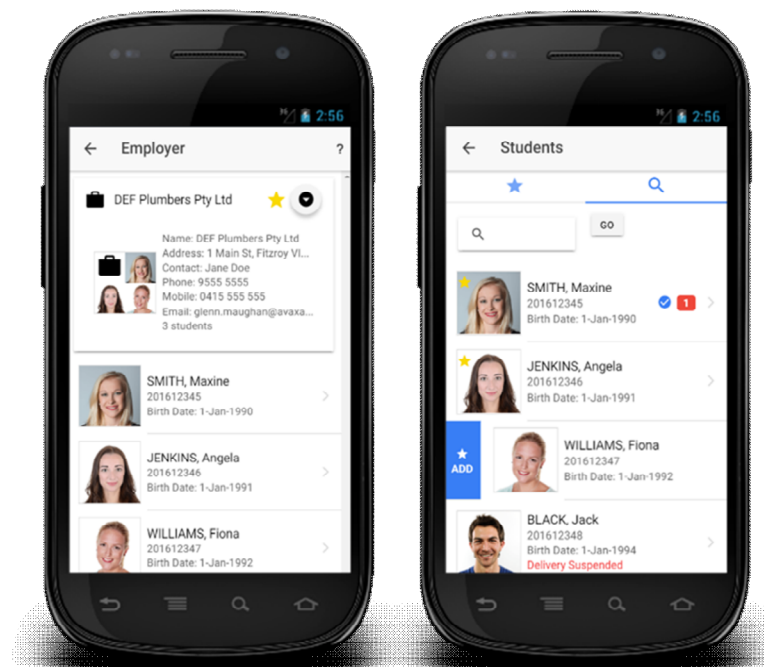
2:56

Employer

?

DEF Plumbers Pty Ltd

Name: DEF Plumbers Pty Ltd
Address: 1 Main St, Fitzroy VI...
Contact: Jane Doe
Phone: 9555 5555
Mobile: 0415 555 555
Email: glenn.maughan@avaxa...
3 students

SMITH, Maxine
201612345
Birth Date: 1-Jan-1990

JENKINS, Angela
201612346
Birth Date: 1-Jan-1991

WILLIAMS, Fiona
201612347
Birth Date: 1-Jan-1992

2:56

Students

GO

SMITH, Maxine
201612345
Birth Date: 1-Jan-1990

1

JENKINS, Angela
201612346
Birth Date: 1-Jan-1991

ADD

WILLIAMS, Fiona
201612347
Birth Date: 1-Jan-1992

BLACK, Jack
201612348
Birth Date: 1-Jan-1994
Delivery Suspended